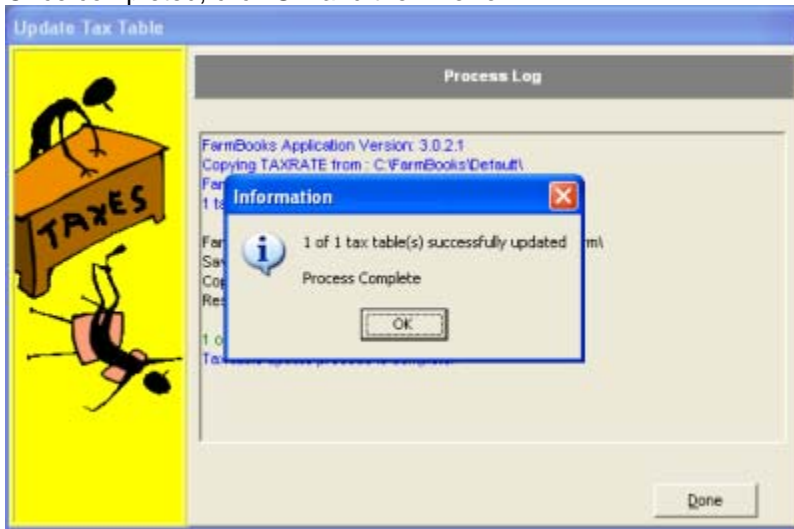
Update Tax Table

TAXES

Process Log

FarmBooks Application Version: 3.0.2.1
Copying TAXRATE from : C:\FarmBooks\Default\
Far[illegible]
1 t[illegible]

Far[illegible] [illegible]m\
Sa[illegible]
Co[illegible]
Re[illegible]

1 o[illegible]
Ta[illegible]

Information

1 of 1 tax table(s) successfully updated

Process Complete

OK

Done